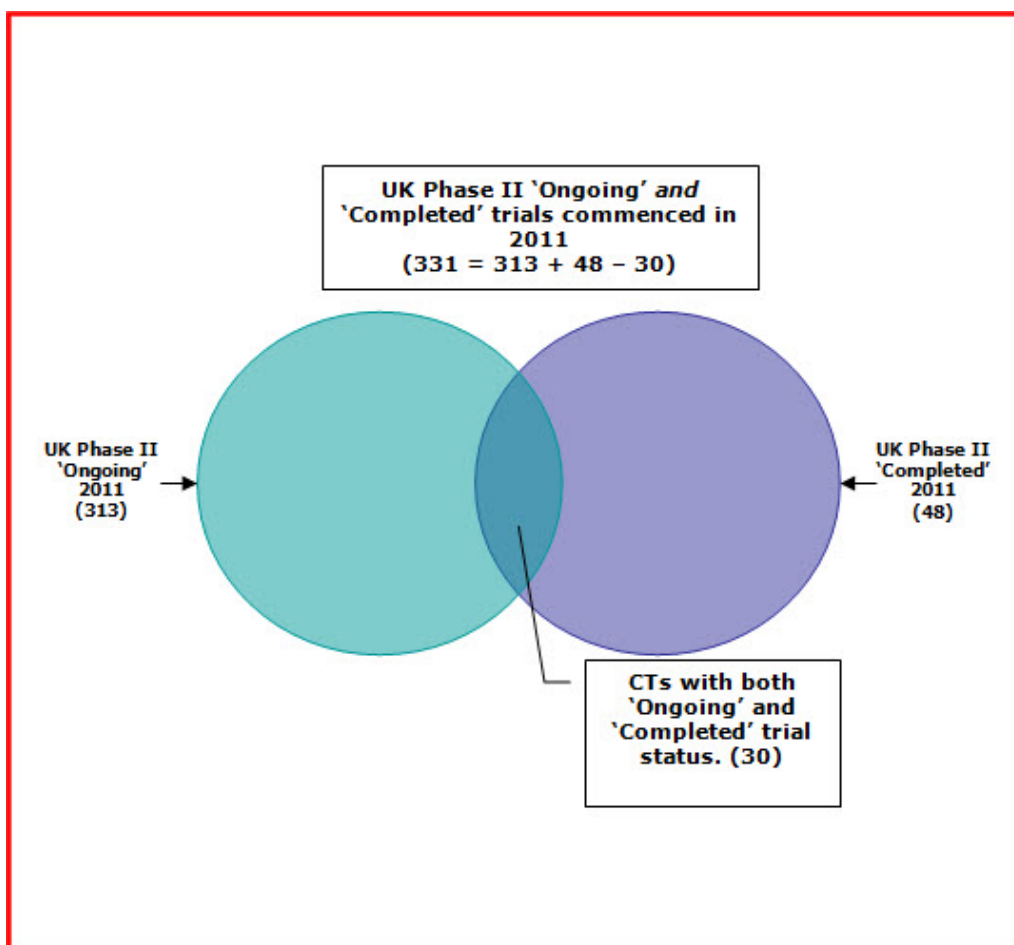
UK Phase II ‘Ongoing’ and ‘Completed’ trials commenced in 2011 (331 = 313 + 48 – 30)

UK Phase II ‘Ongoing’ 2011 (313)

UK Phase II ‘Completed’ 2011 (48)

CTs with both ‘Ongoing’ and ‘Completed’ trial status. (30)